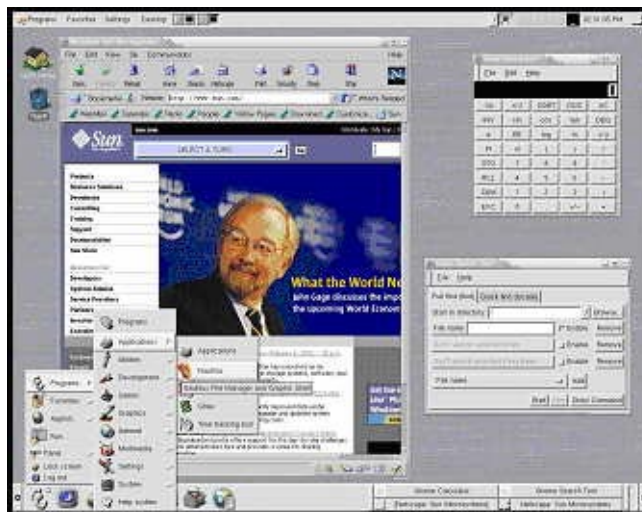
Programs Favorites Settings Desktop

File Edit View Go Communicator Help

Back Forward Reload Home Search Netscape Print Security Stop

Bookmarks Netsite: http://www.sun.com/ What's Related

Sun

SELECT A TOPIC

Products
Business Solutions
Downloads
Consulting
Training
Support
Documentation
Sun Store

Developers
System Admins
Service Providers
Partners

What the World N
John Gage discusses the impo
the upcoming World Econom

Programs
Applications
Utilities
Development
Games
Graphics
Internet
Multimedia
Settings
System
Help system

Applications
Readme
Nautilus File Manager and Graphic Shell
Gnome
Your Existing Tool

Programs
Favorites
Applets
Run
Panel
Lock screen
Log out

File Edit Help

File Help
Find files (find) Quick find (locate)
Start in directory
Browse
File name
Enable Remove
Add
Start Stop Close

Gnome Calculator
Gnome Search Tool
Netscape: Sun Microsystems
Netscape: Sun Microsystems